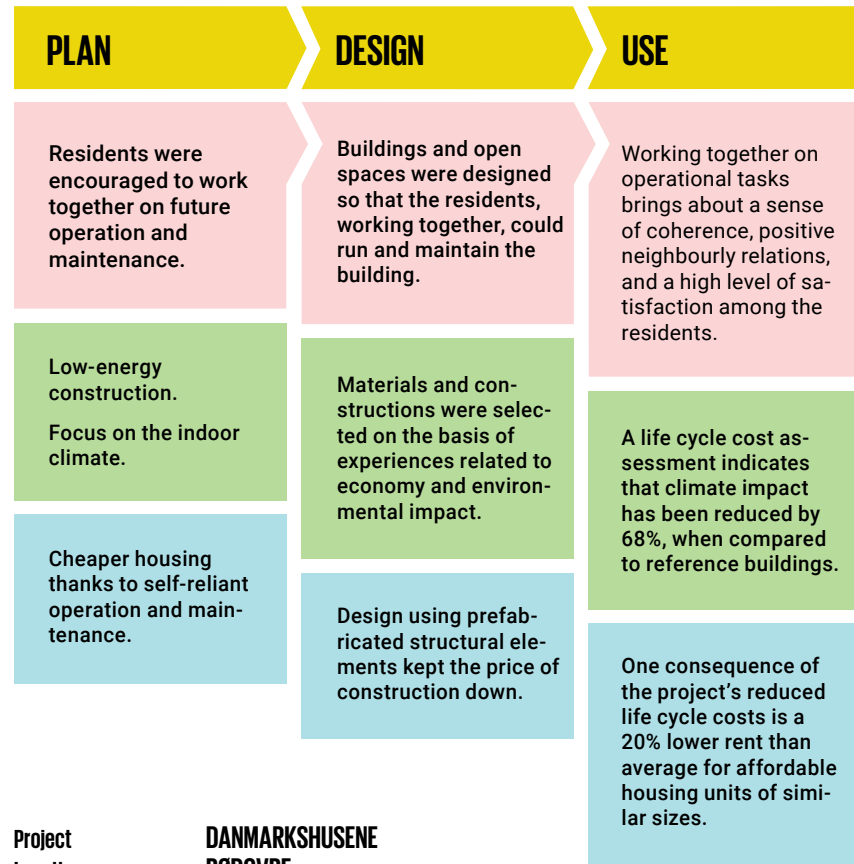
PLAN

Residents were encouraged to work together on future operation and maintenance.

Low-energy construction.

Focus on the indoor climate.

Cheaper housing thanks to self-reliant operation and maintenance.

DESIGN

Buildings and open spaces were designed so that the residents, working together, could run and maintain the building.

Materials and constructions were selected on the basis of experiences related to economy and environmental impact.

Design using prefabricated structural elements kept the price of construction down.

USE

Working together on operational tasks brings about a sense of coherence, positive neighbourly relations, and a high level of satisfaction among the residents.

A life cycle cost assessment indicates that climate impact has been reduced by 68%, when compared to reference buildings.

One consequence of the project's reduced life cycle costs is a 20% lower rent than average for affordable housing units of similar sizes.

Project

DANMARKSHUSENE

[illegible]